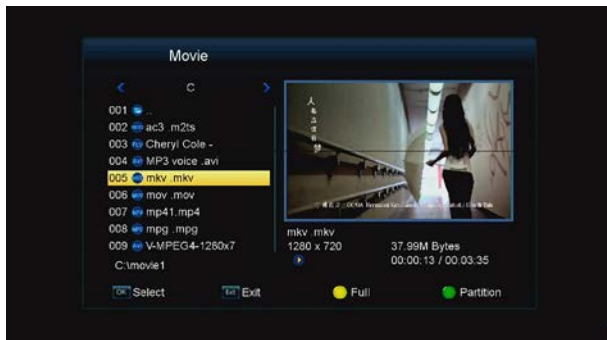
Movie

C

001 ..
002 ac3 .m2ts
003 Cheryl Cole -
004 MP3 voice .avi
005 mkv .mkv
006 mov .mov
007 mp41.mp4
008 mpg .mpg
009 V-MPEG4-1280x7

C:\movie1

人
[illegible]

mkv .mkv
1280 x 720
37.99M Bytes
00:00:13 / 00:03:35

OK Select
Exit Exit
Full
Partition